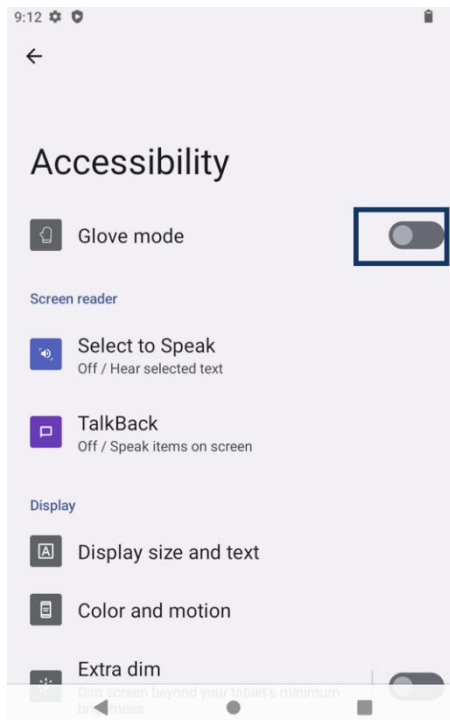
9:12

←

Accessibility

Glove mode

Screen reader

Select to Speak
Off / Hear selected text

TalkBack
Off / Speak items on screen

Display

Display size and text

Color and motion

Extra dim
Dim screen beyond your tablet's minimum brightness